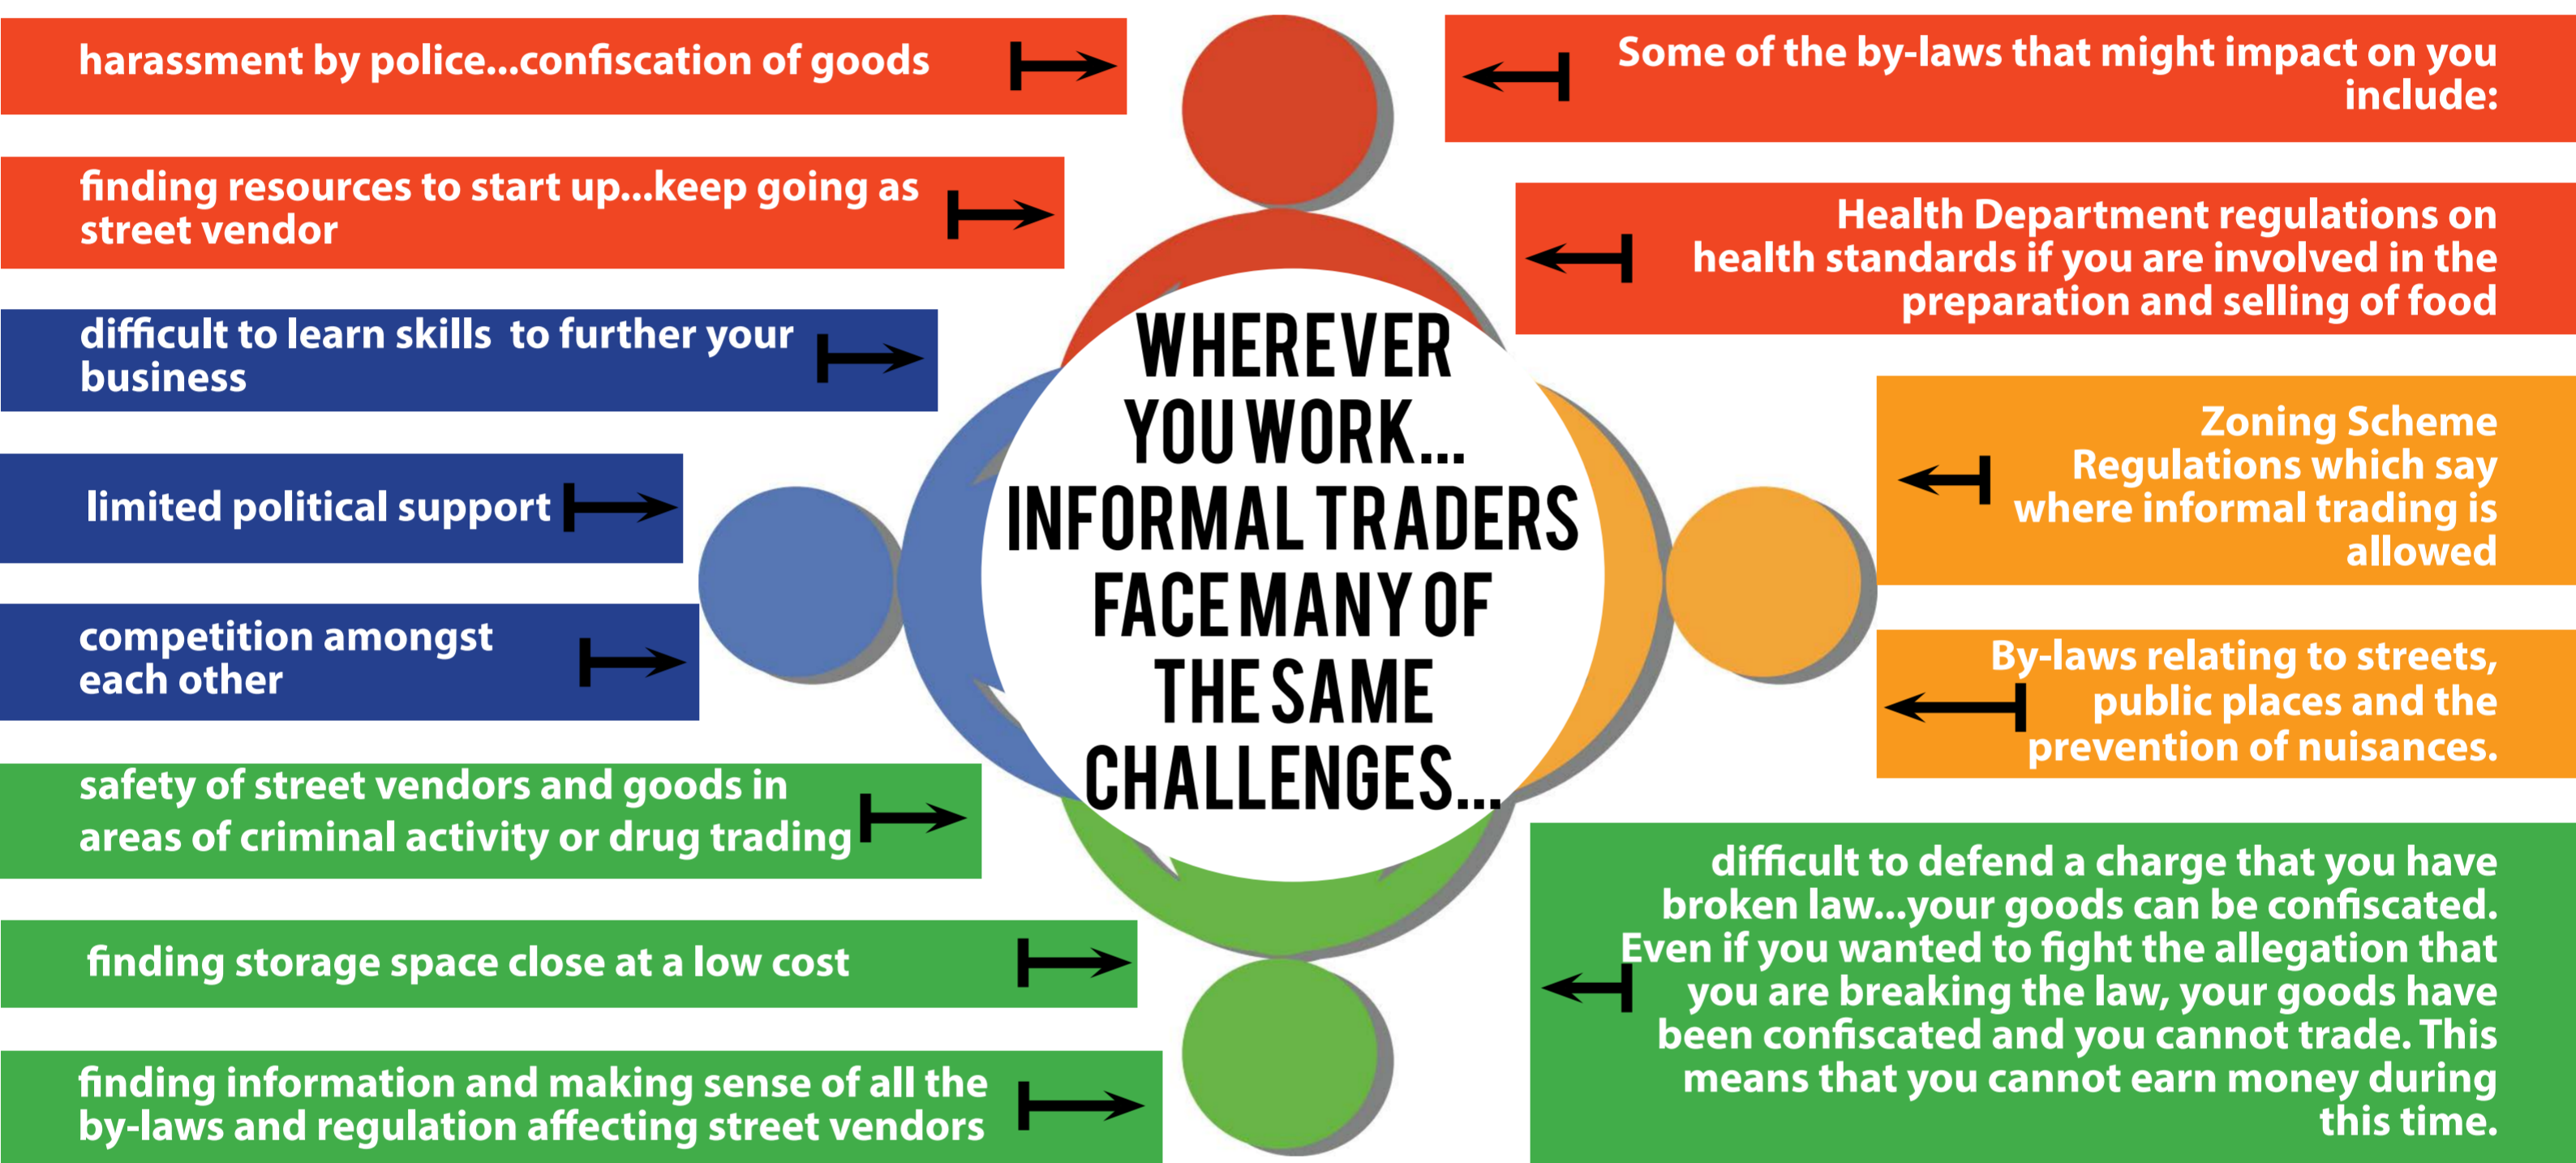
WHEREVER YOU WORK... INFORMAL TRADERS FACE MANY OF THE SAME CHALLENGES...

harassment by police...confiscation of goods

finding resources to start up...keep going as street vendor

difficult to learn skills to further your business

limited political support

competition amongst each other

safety of street vendors and goods in areas of criminal activity or drug trading

finding storage space close at a low cost

finding information and making sense of all the by-laws and regulation affecting street vendors

Some of the by-laws that might impact on you include:

Health Department regulations on health standards if you are involved in the preparation and selling of food

Zoning Scheme Regulations which say where informal trading is allowed

By-laws relating to streets, public places and the prevention of nuisances.

difficult to defend a charge that you have broken law...your goods can be confiscated. Even if you wanted to fight the allegation that you are breaking the law, your goods have been confiscated and you cannot trade. This means that you cannot earn money during this time.